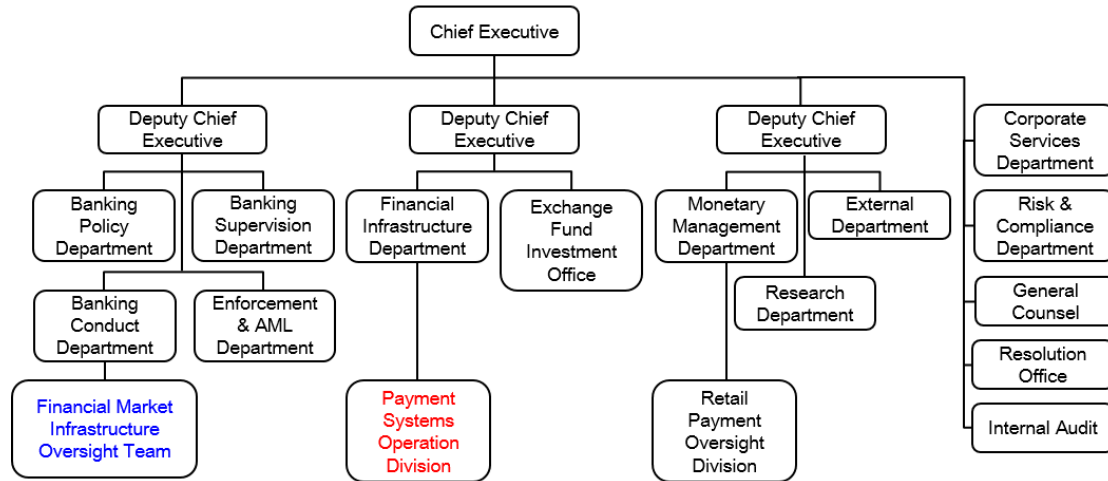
Chief Executive

Deputy Chief Executive

Banking Policy Department

Banking Supervision Department

Banking Conduct Department

Enforcement & AML Department

Financial Market Infrastructure Oversight Team

Deputy Chief Executive

Financial Infrastructure Department

Exchange Fund Investment Office

Payment Systems Operation Division

Deputy Chief Executive

Monetary Management Department

External Department

Research Department

Retail Payment Oversight Division

Corporate Services Department

Risk & Compliance Department

General Counsel

Resolution Office

Internal Audit